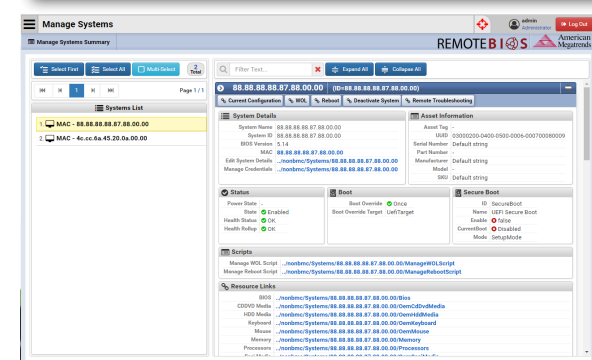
Manage Systems

admin
Administrator

Log Out

Manage Systems Summary

REMOTEBIOS

American Megatrends

Select First

Select All

Multi Select

2
Total

Page 1 / 1

Systems List

1. MAC - 88.88.88.88.87.88.00.00

2. MAC - 4c.cc.6a.45.20.0a.00.00

Filter Text...

Expand All

Collapse All

88.88.88.88.87.88.00.00 (ID=88.88.88.88.87.88.00.00)

Current Configuration

WOL

Reboot

Deactivate System

Remote Troubleshooting

System Details

| | |
|---|---|
| System Name | 88.88.88.88.87.88.00.00 |
| System ID | 88.88.88.88.87.88.00.00 |
| BIOS Version | 5.14 |
| MAC | 88.88.88.88.87.88.00.00 |
| Edit System Details | ../nonbmc/Systems/88.88.88.88.87.88.00.00 |
| Manage Credentials | ../nonbmc/Systems/88.88.88.88.87.88.00.00 |

Asset Information

| | |
|---|---|
| Asset Tag | - |
| UUID | 03000200-0400-0500-0006-000700080009 |
| Serial Number | Default string |
| Part Number | - |
| Manufacturer | Default string |
| Model | - |
| SKU | Default string |

Status

| | |
|---|---|
| Power State | - |
| State | Enabled |
| Health Status | OK |
| Health Rollup | OK |

Boot

| | |
|---|---|
| Boot Override | Once |
| Boot Override Target | UefiTarget |

Secure Boot

| | |
|---|---|
| ID | SecureBoot |
| Name | UEFI Secure Boot |
| Enable | false |
| CurrentBoot | Disabled |
| Mode | SetupMode |

Scripts

| | |
|---|---|
| Manage WOL Script | ../nonbmc/Systems/88.88.88.88.87.88.00.00/ManageWOLScript |
| Manage Reboot Script | ../nonbmc/Systems/88.88.88.88.87.88.00.00/ManageRebootScript |

Resource Links

| | |
|---|---|
| BIOS | ../nonbmc/Systems/88.88.88.88.87.88.00.00/Bios |
| CDDVD Media | ../nonbmc/Systems/88.88.88.88.87.88.00.00/OemCdDvdMedia |
| HDD Media | ../nonbmc/Systems/88.88.88.88.87.88.00.00/OemHddMedia |
| Keyboard | ../nonbmc/Systems/88.88.88.88.87.88.00.00/OemKeyboard |
| Mouse | ../nonbmc/Systems/88.88.88.88.87.88.00.00/OemMouse |
| Memory | ../nonbmc/Systems/88.88.88.88.87.88.00.00/Memory |
| Processors | ../nonbmc/Systems/88.88.88.88.87.88.00.00/Processors |
| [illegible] | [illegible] |